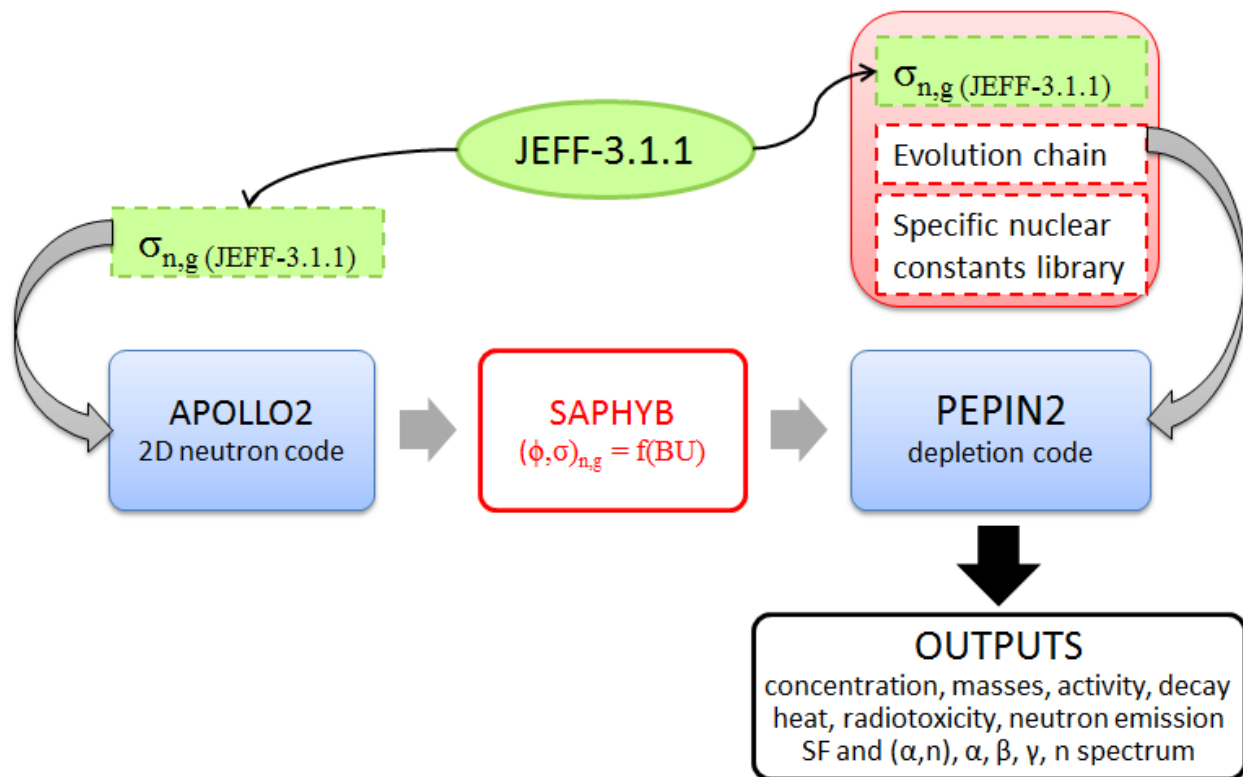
$\sigma_{n,g}$ (JEFF-3.1.1)

Evolution chain

Specific nuclear constants library

JEFF-3.1.1

$\sigma_{n,g}$ (JEFF-3.1.1)

APOLLO2
2D neutron code

SAPHYB
$(\phi,\sigma)_{n,g} = f(BU)$

PEPIN2
depletion code

OUTPUTS
concentration, masses, activity, decay heat, radiotoxicity, neutron emission SF and $(\alpha,n)$, $\alpha$, $\beta$, $\gamma$, n spectrum